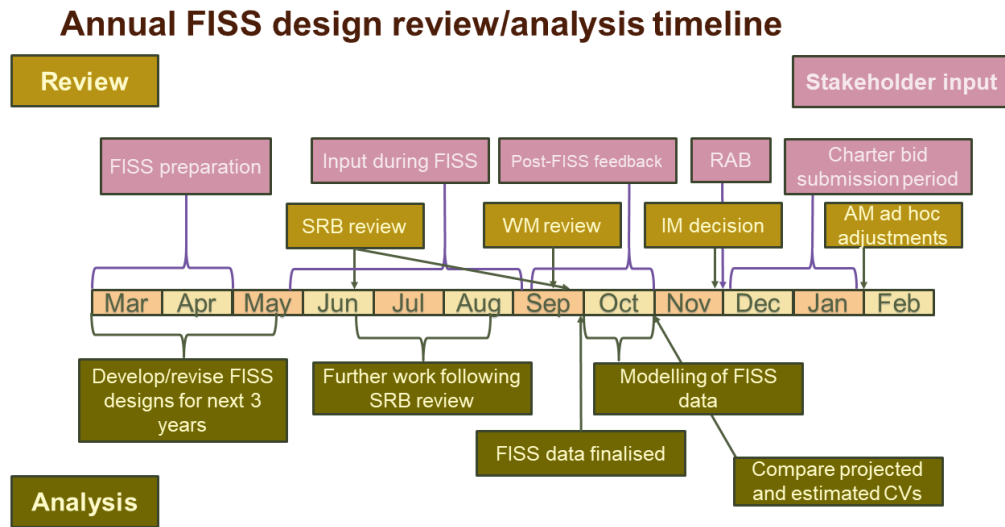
Annual FISS design review/analysis timeline

Review

Stakeholder input

FISS preparation

Input during FISS

Post-FISS feedback

RAB

Charter bid submission period

SRB review

WM review

IM decision

AM ad hoc adjustments

| Mar | Apr | May | Jun | Jul | Aug | Sep | Oct | Nov | Dec | Jan | Feb |
|---|---|---|---|---|---|---|---|---|---|---|---|

Develop/revise FISS designs for next 3 years

Further work following SRB review

Modelling of FISS data

FISS data finalised

Compare projected and estimated CVs

Analysis